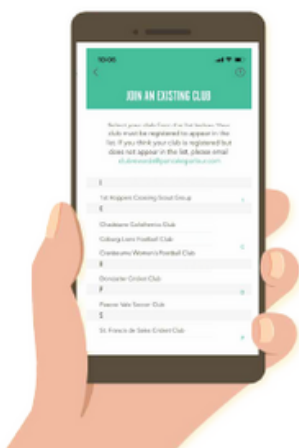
10:00

JOIN AN EXISTING CLUB

Select your club from the list below. Your club must be registered to appear in the list. If you think your club is registered but does not appear in the list, please email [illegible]

1

1st Hoppers Crossing Scout Group

C

Chadstone Gelatheria Club

Coburg Lions Football Club

Cranbourne Women's Football Club

D

Doncaster Cricket Club

F

Fawkner Vale Soccer Club

S

St. Francis de Sales Cricket Club